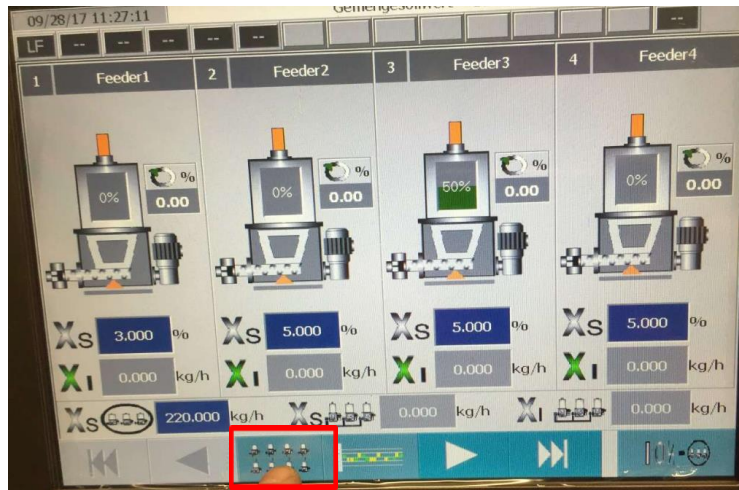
09/28/17 11:27:11

Gemengesollwert

LF -- -- -- -- -- --

1 Feeder1

0%

%

0.00

Xs 3.000 %

XI 0.000 kg/h

2 Feeder2

0%

%

0.00

Xs 5.000 %

XI 0.000 kg/h

3 Feeder3

50%

%

0.00

Xs 5.000 %

XI 0.000 kg/h

4 Feeder4

0%

%

0.00

Xs 5.000 %

XI 0.000 kg/h

Xs 220.000 kg/h

Xs 0.000 kg/h

XI 0.000 kg/h

I0/